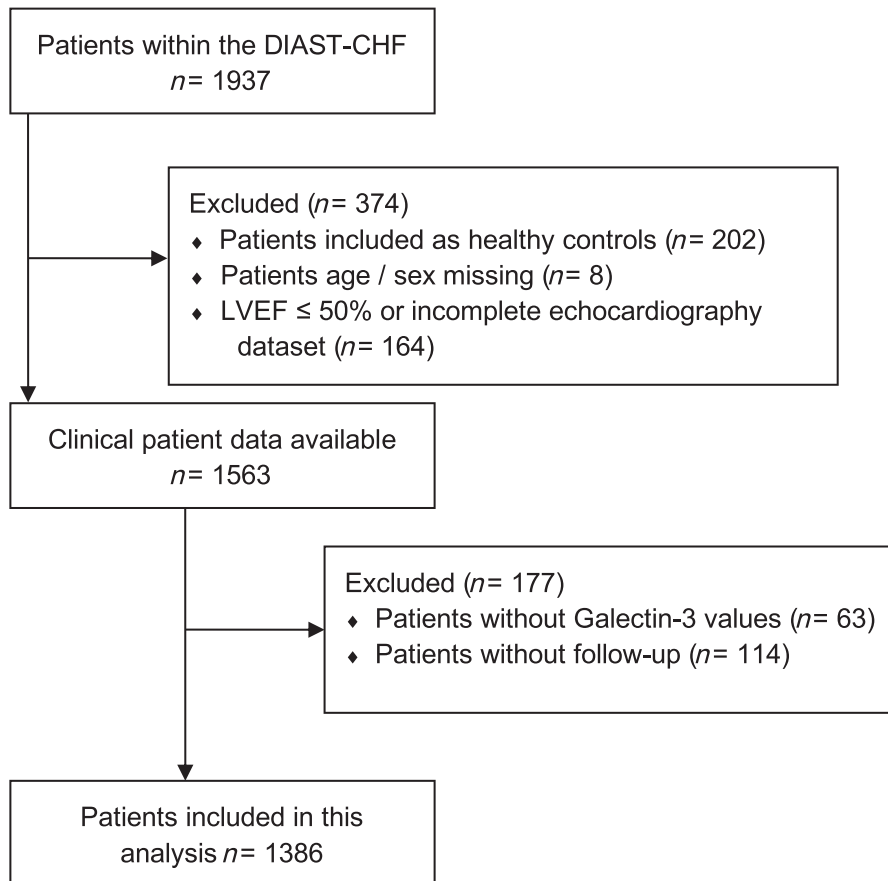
Patients within the DIAST-CHF
$n$= 1937

Excluded ($n$= 374)
♦ Patients included as healthy controls ($n$= 202)
♦ Patients age / sex missing ($n$= 8)
♦ LVEF ≤ 50% or incomplete echocardiography dataset ($n$= 164)

Clinical patient data available
$n$= 1563

Excluded ($n$= 177)
♦ Patients without Galectin-3 values ($n$= 63)
♦ Patients without follow-up ($n$= 114)

Patients included in this analysis $n$= 1386